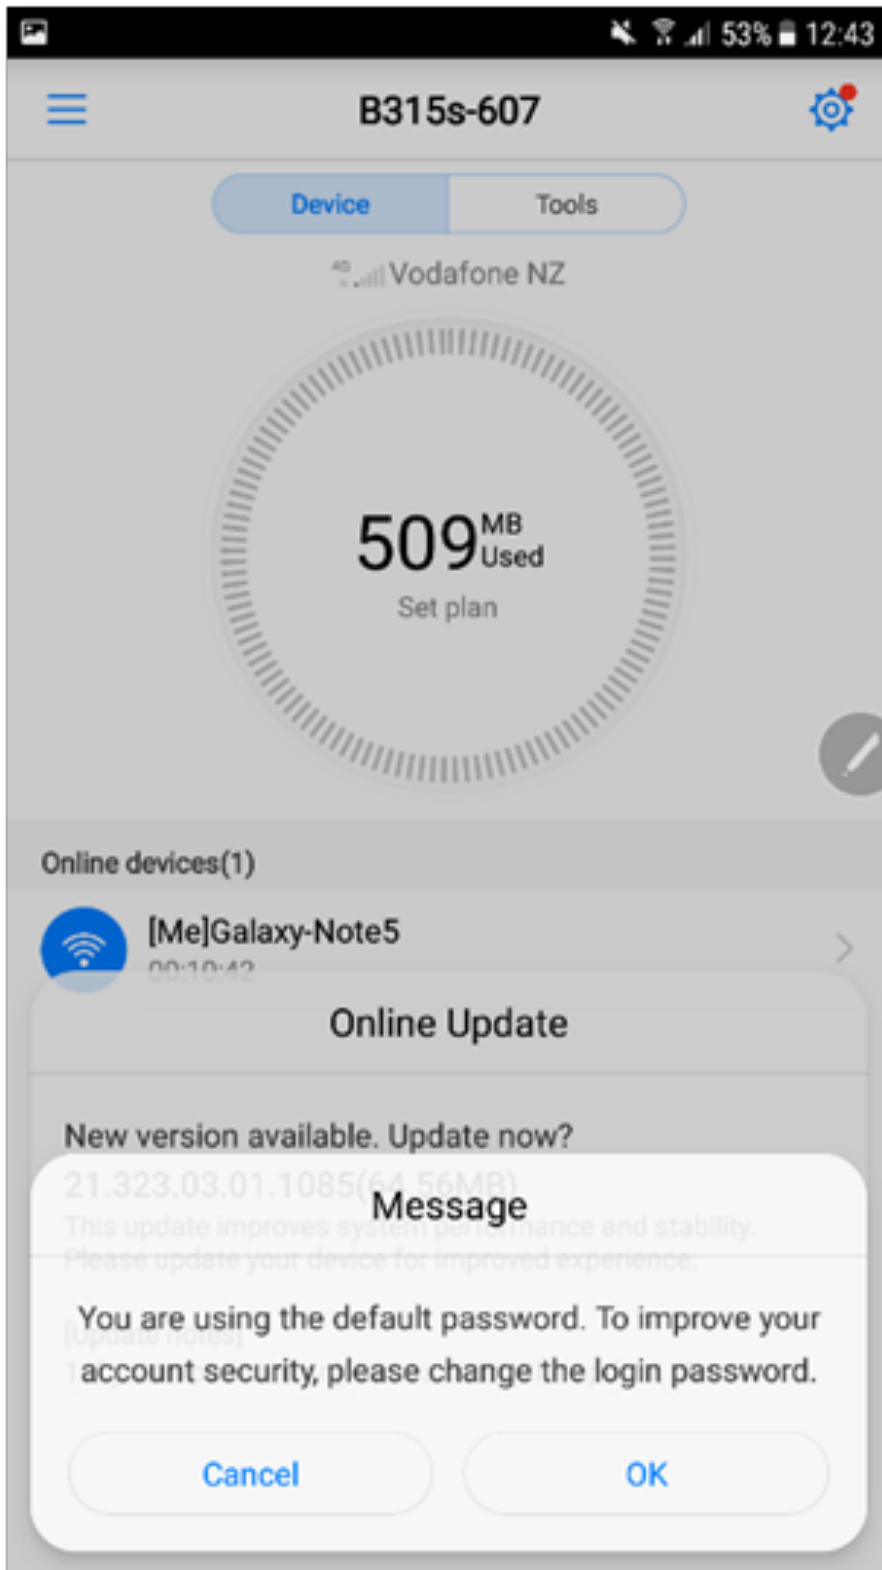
53% 12:43

B315s-607

Device Tools

4G Vodafone NZ

509 MB Used

Set plan

Online devices(1)

[Me]Galaxy-Note5

00:10:42

Online Update

New version available. Update now?

21.323.03.01.1085(64.56MB)

This update improves system performance and stability. Please update your device for improved experience.

[Update notes]

Message

You are using the default password. To improve your account security, please change the login password.

Cancel OK